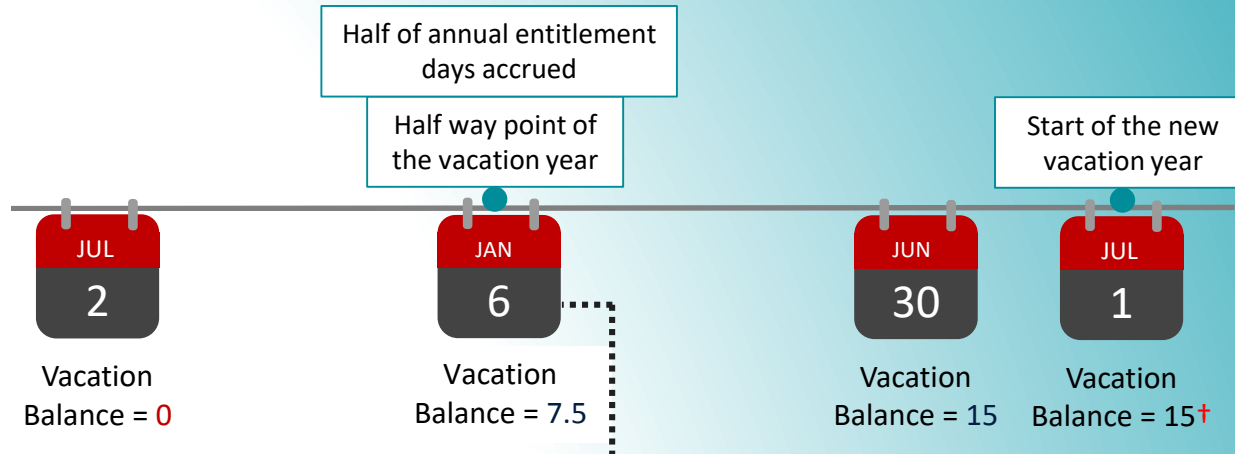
Half of annual entitlement days accrued

Half way point of the vacation year

Start of the new vacation year

JUL
2
Vacation Balance = 0

JAN
6
Vacation Balance = 7.5

JUN
30
Vacation Balance = 15

JUL
1
Vacation Balance = 15†